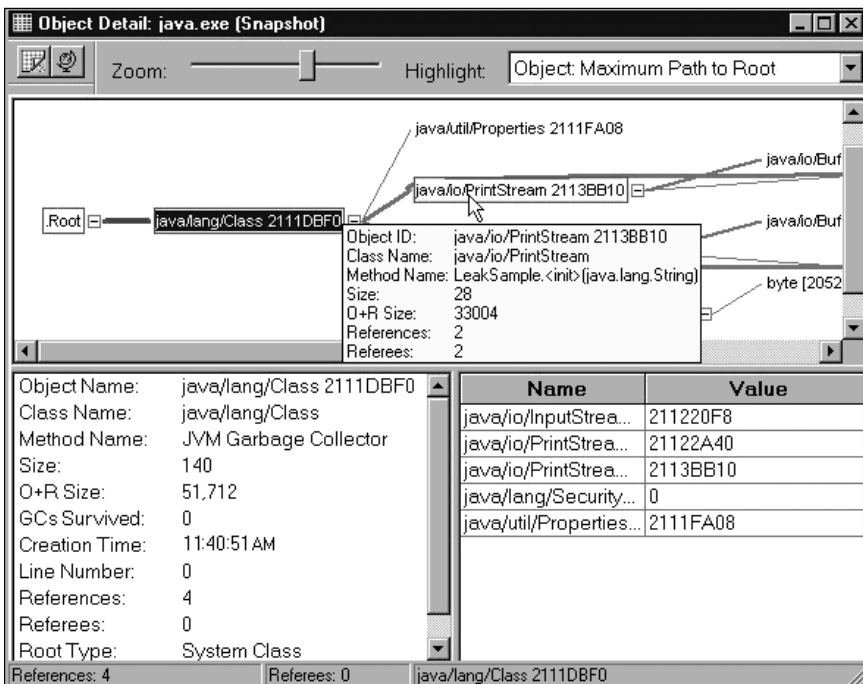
Object Detail: java.exe (Snapshot)

Zoom:

Highlight: Object: Maximum Path to Root

java/util/Properties 2111FA08

java/io/PrintStream 2113BB10

java/io/Buf

.Root

java/lang/Class 2111DBF0

java/io/Buf

byte [2052

Object ID: java/io/PrintStream 2113BB10
Class Name: java/io/PrintStream
Method Name: LeakSample.<init>(java.lang.String)
Size: 28
O+R Size: 33004
References: 2
Referees: 2

Object Name: java/lang/Class 2111DBF0
Class Name: java/lang/Class
Method Name: JVM Garbage Collector
Size: 140
O+R Size: 51,712
GCs Survived: 0
Creation Time: 11:40:51 AM
Line Number: 0
References: 4
Referees: 0
Root Type: System Class

| Name | Value |
|---|---|
| java/io/InputStrea... | 211220F8 |
| java/io/PrintStrea... | 21122A40 |
| java/io/PrintStrea... | 2113BB10 |
| java/lang/Security... | 0 |
| java/util/Properties... | 2111FA08 |

References: 4 | Referees: 0 | java/lang/Class 2111DBF0